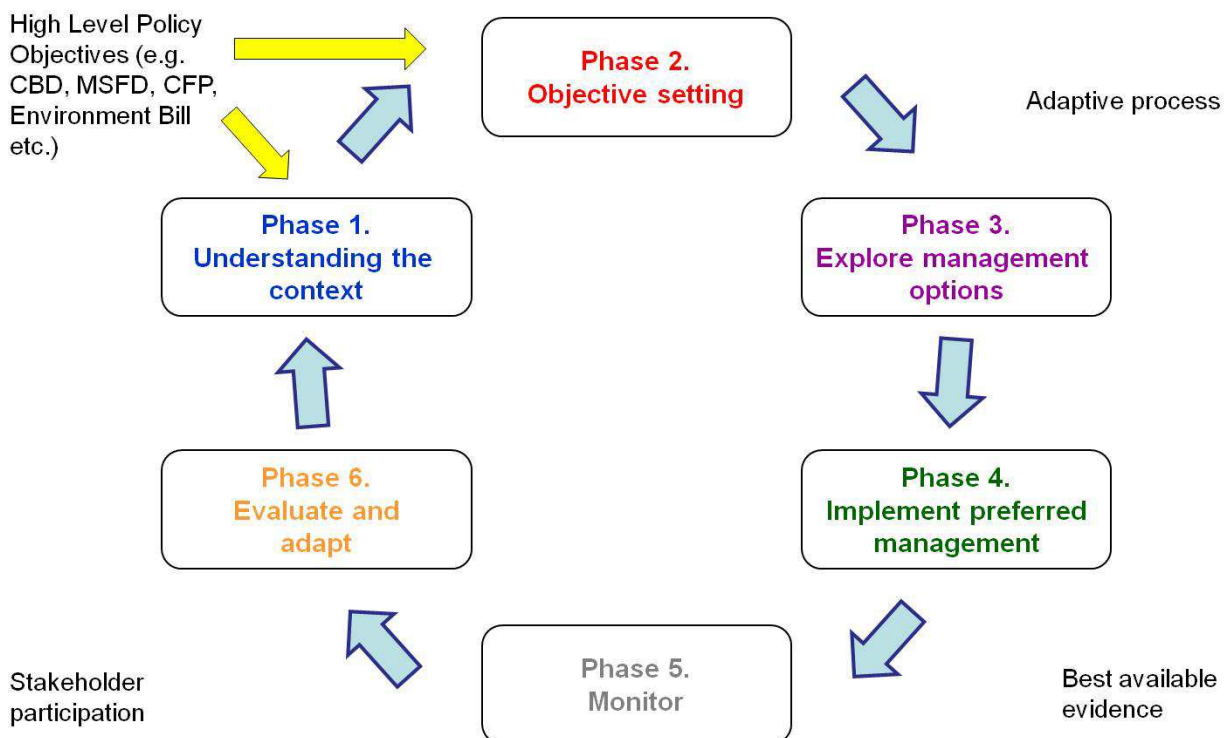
High Level Policy Objectives (e.g. CBD, MSFD, CFP, Environment Bill etc.)

Phase 2.
Objective setting

Adaptive process

Phase 1.
Understanding the context

Phase 3.
Explore management options

Phase 6.
Evaluate and adapt

Phase 4.
Implement preferred management

Phase 5.
Monitor

Stakeholder participation

Best available evidence